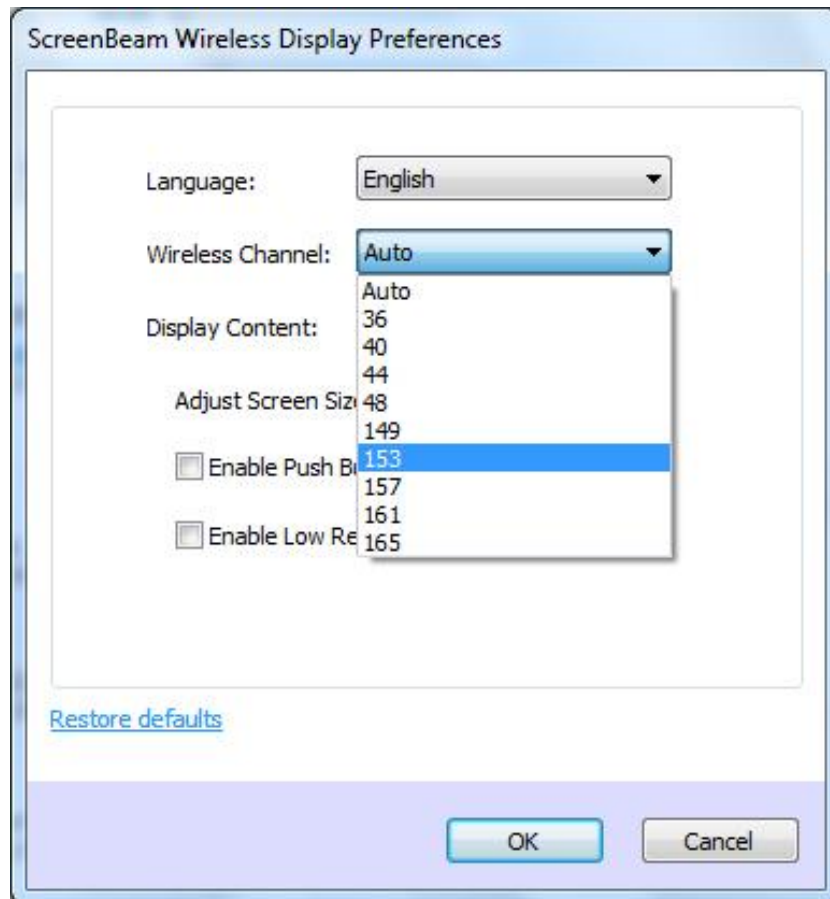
ScreenBeam Wireless Display Preferences

Language: English

Wireless Channel: Auto

Auto
36
40
44
48
149
153
157
161
165

Display Content:

Adjust Screen Siz

Enable Push B

Enable Low Re

Restore defaults

OK

Cancel